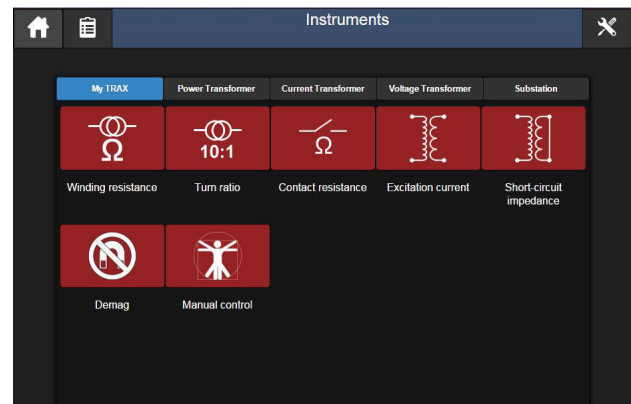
Instruments

My TRAX
Power Transformer
Current Transformer
Voltage Transformer
Substation

Ω
Winding resistance

10:1
Turn ratio

Ω
Contact resistance

Excitation current

Short-circuit impedance

Demag

Manual control